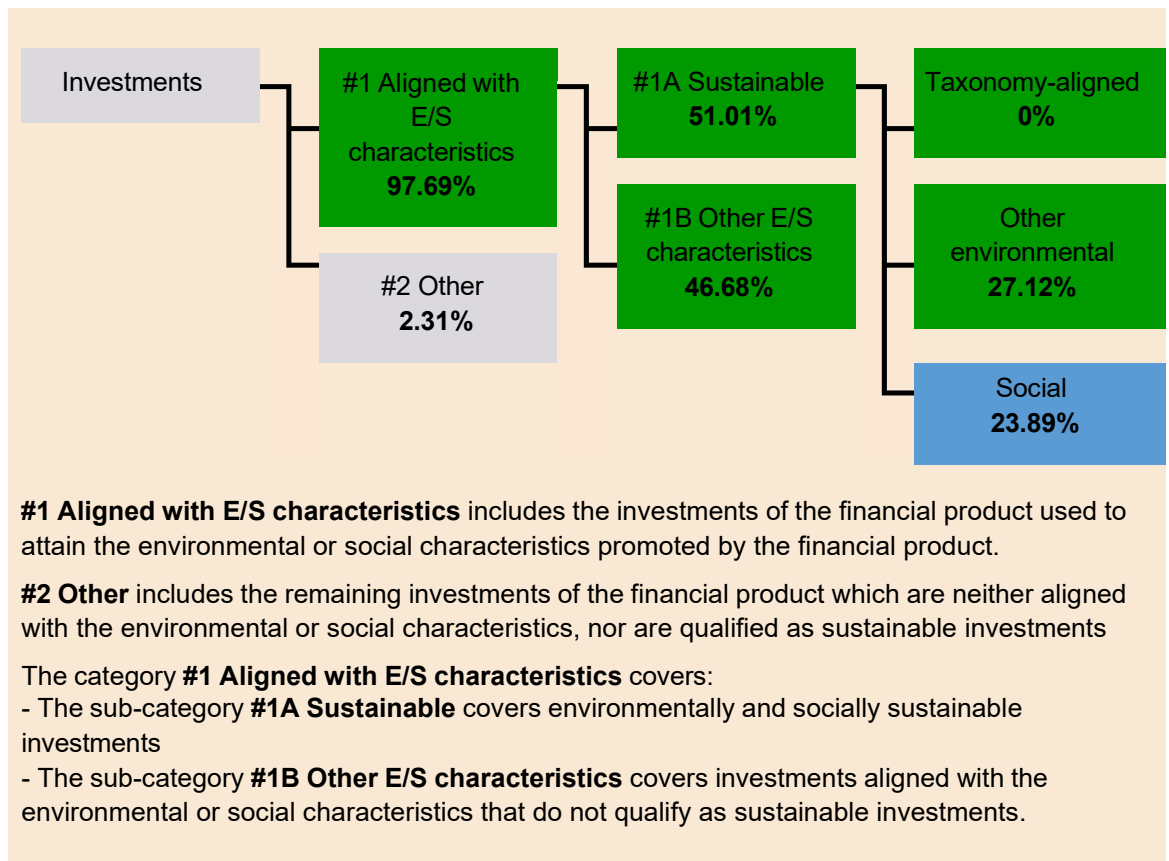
Investments

#1 Aligned with E/S characteristics
97.69%

#2 Other
2.31%

#1A Sustainable
51.01%

#1B Other E/S characteristics
46.68%

Taxonomy-aligned
0%

Other environmental
27.12%

Social
23.89%

**#1 Aligned with E/S characteristics** includes the investments of the financial product used to attain the environmental or social characteristics promoted by the financial product.

**#2 Other** includes the remaining investments of the financial product which are neither aligned with the environmental or social characteristics, nor are qualified as sustainable investments

The category **#1 Aligned with E/S characteristics** covers:
- The sub-category **#1A Sustainable** covers environmentally and socially sustainable investments
- The sub-category **#1B Other E/S characteristics** covers investments aligned with the environmental or social characteristics that do not qualify as sustainable investments.